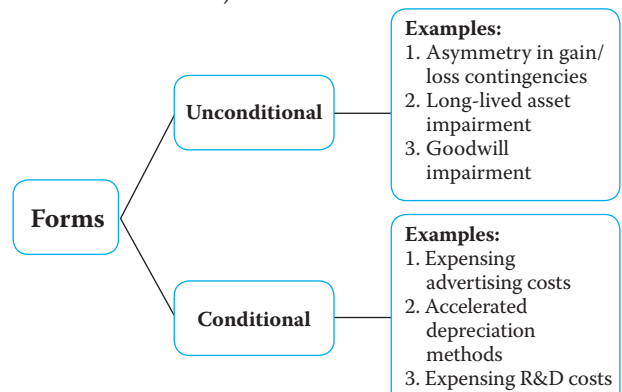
Forms

Unconditional

Examples:
1. Asymmetry in gain/loss contingencies
2. Long-lived asset impairment
3. Goodwill impairment

Conditional

Examples:
1. Expensing advertising costs
2. Accelerated depreciation methods
3. Expensing R&D costs